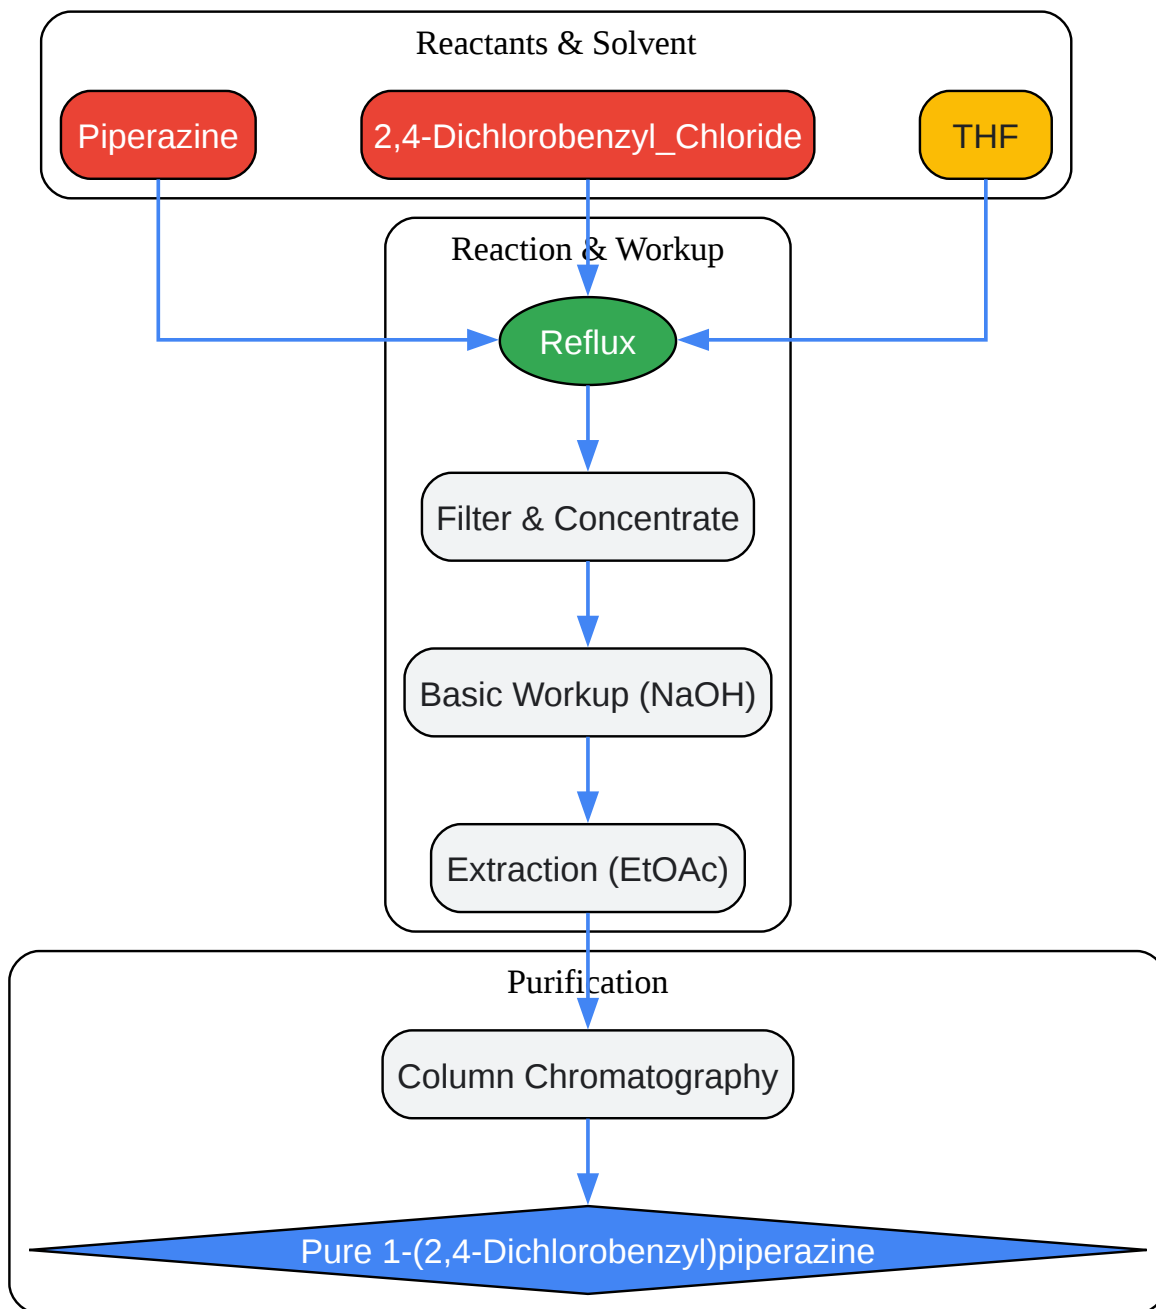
Reactants & Solvent

Piperazine

2,4-Dichlorobenzyl_Chloride

THF

Reaction & Workup

Reflux

Filter & Concentrate

Basic Workup (NaOH)

Extraction (EtOAc)

Purification

Column Chromatography

Pure 1-(2,4-Dichlorobenzyl)piperazine